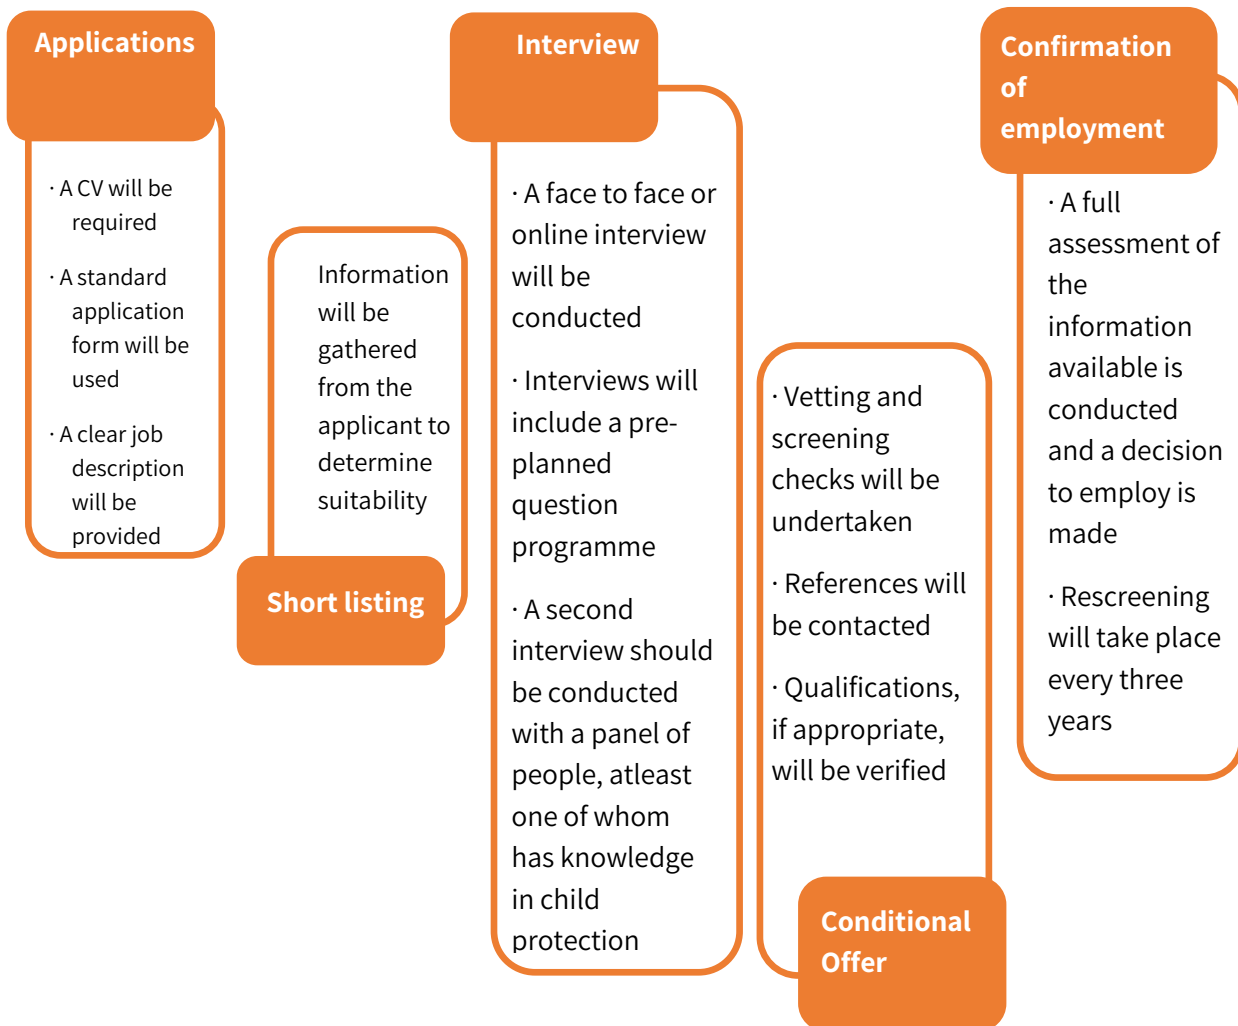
Applications

· A CV will be required

· A standard application form will be used

· A clear job description will be provided

Information will be gathered from the applicant to determine suitability

Short listing

Interview

· A face to face or online interview will be conducted

· Interviews will include a pre-planned question programme

· A second interview should be conducted with a panel of people, atleast one of whom has knowledge in child protection

· Vetting and screening checks will be undertaken

· References will be contacted

· Qualifications, if appropriate, will be verified

Conditional Offer

Confirmation of employment

· A full assessment of the information available is conducted and a decision to employ is made

· Rescreening will take place every three years